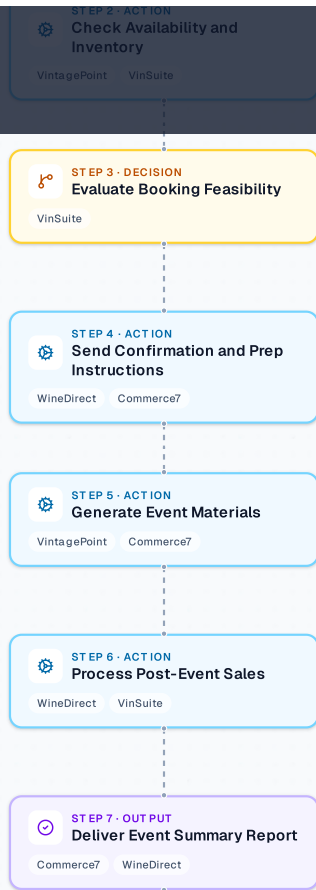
STEP 2 · ACTION
Check Availability and Inventory
VintagePoint VinSuite

STEP 3 · DECISION
Evaluate Booking Feasibility
VinSuite

STEP 4 · ACTION
Send Confirmation and Prep Instructions
WineDirect Commerce7

STEP 5 · ACTION
Generate Event Materials
VintagePoint Commerce7

STEP 6 · ACTION
Process Post-Event Sales
WineDirect VinSuite

STEP 7 · OUTPUT
Deliver Event Summary Report
Commerce7 WineDirect